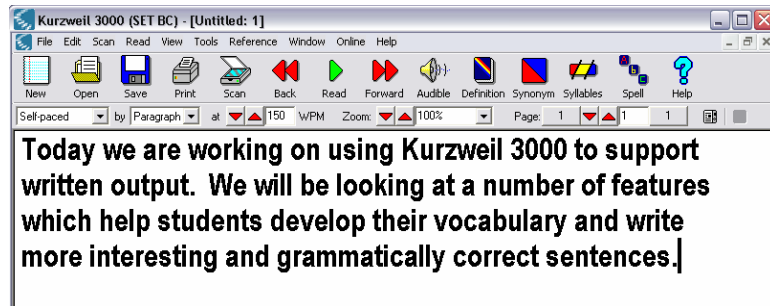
Kurzweil 3000 (SET BC) - [Untitled: 1]

File Edit Scan Read View Tools Reference Window Online Help

New Open Save Print Scan Back Read Forward Audible Definition Synonym Syllables Spell Help

Self-paced by Paragraph at 150 WPM Zoom: 100% Page: 1 1 1

Today we are working on using Kurzweil 3000 to support written output. We will be looking at a number of features which help students develop their vocabulary and write more interesting and grammatically correct sentences.